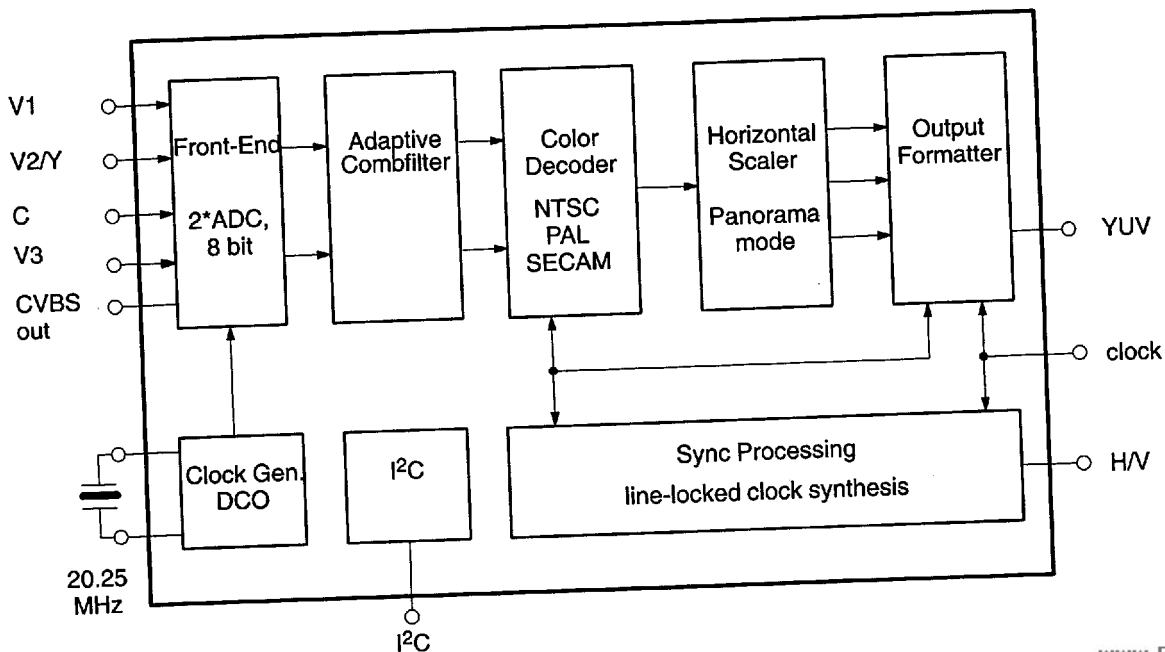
V1
V2/Y
C
V3
CVBS out

Front-End
2*ADC, 8 bit

Adaptive Combfilter

Color Decoder
NTSC
PAL
SECAM

Horizontal Scaler
Panorama mode

Output Formatter

YUV

clock

Clock Gen. DCO

I$^2$C

Sync Processing
line-locked clock synthesis

H/V

20.25 MHz

I$^2$C